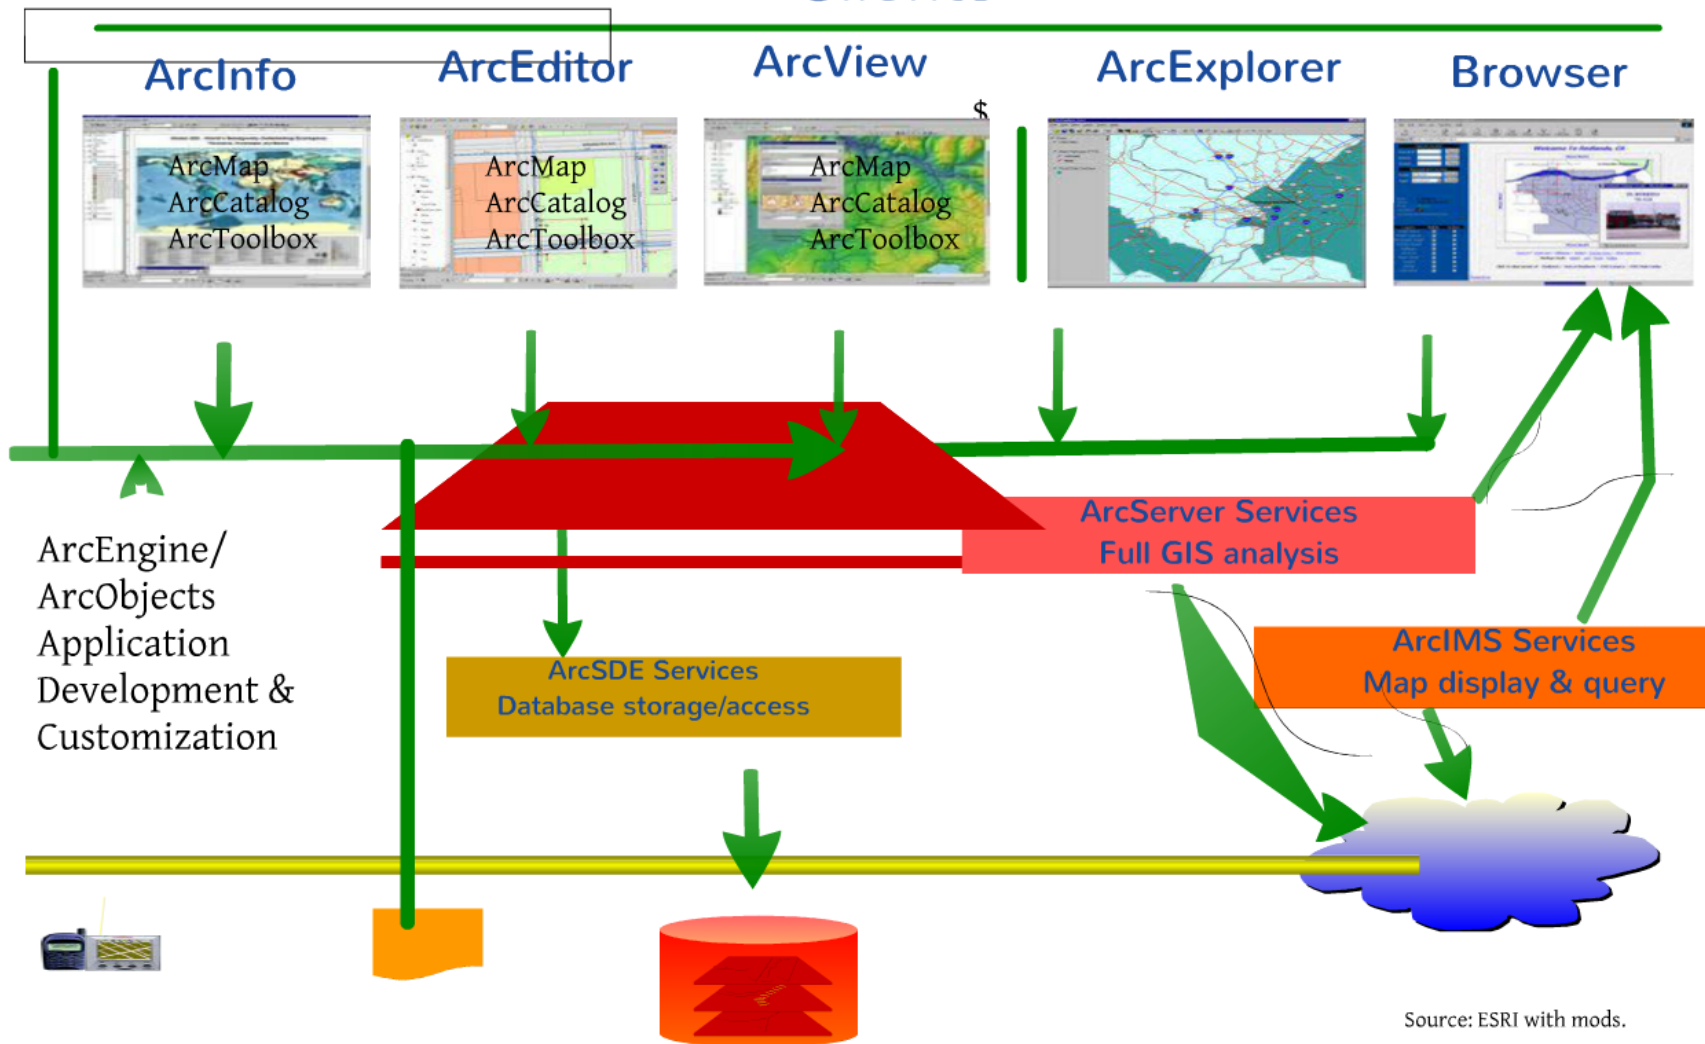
ArcInfo
ArcEditor
ArcView
ArcExplorer
Browser

ArcMap
ArcCatalog
ArcToolbox

ArcMap
ArcCatalog
ArcToolbox

$

ArcMap
ArcCatalog
ArcToolbox

ArcEngine/
ArcObjects
Application
Development &
Customization

ArcServer Services
Full GIS analysis

ArcSDE Services
Database storage/access

ArcIMS Services
Map display & query

Source: ESRI with mods.